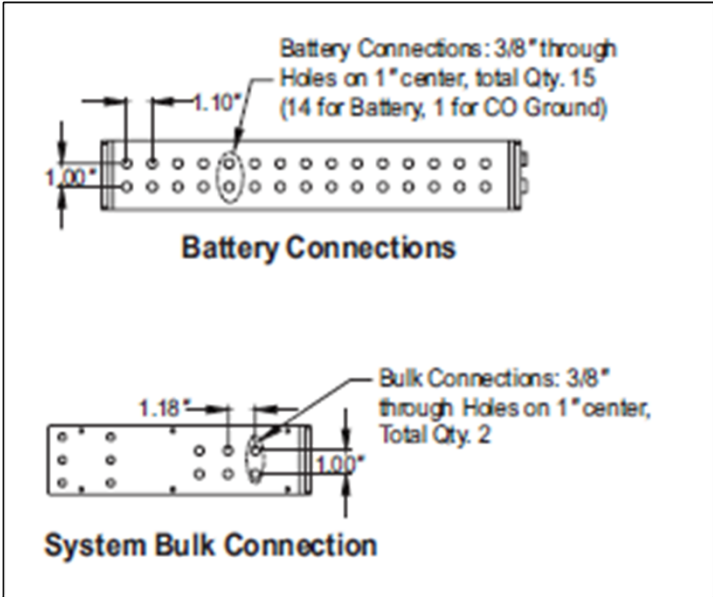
Battery Connections: 3/8" through Holes on 1" center, total Qty. 15 (14 for Battery, 1 for CO Ground)

1.10"

1.00"

Battery Connections

Bulk Connections: 3/8" through Holes on 1" center, Total Qty. 2

1.18"

1.00"

System Bulk Connection